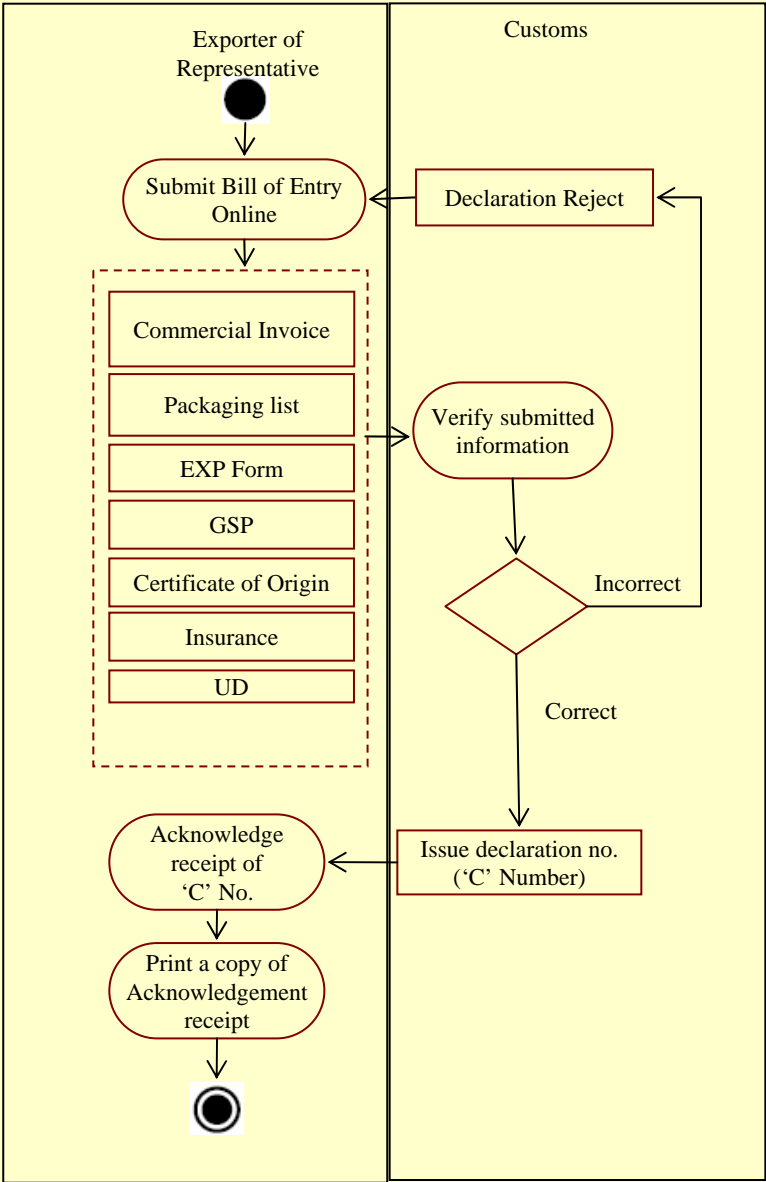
Exporter of Representative

Customs

Submit Bill of Entry Online

Declaration Reject

Commercial Invoice

Packaging list

EXP Form

GSP

Certificate of Origin

Insurance

UD

Verify submitted information

Incorrect

Correct

Acknowledge receipt of ‘C’ No.

Issue declaration no. (‘C’ Number)

Print a copy of Acknowledgement receipt